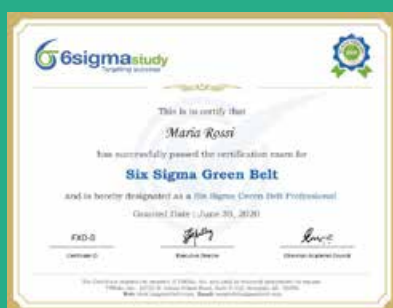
6sigmastudy
Targeting success

This is to certify that

Maria Rossi

has successfully passed the certification exam for

Six Sigma Green Belt

and is hereby designated as a Six Sigma Green Belt Professional

Granted Date : June 30, 2020

FXD-0
Certificate ID

Executive Director

Chairman Academic Council

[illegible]